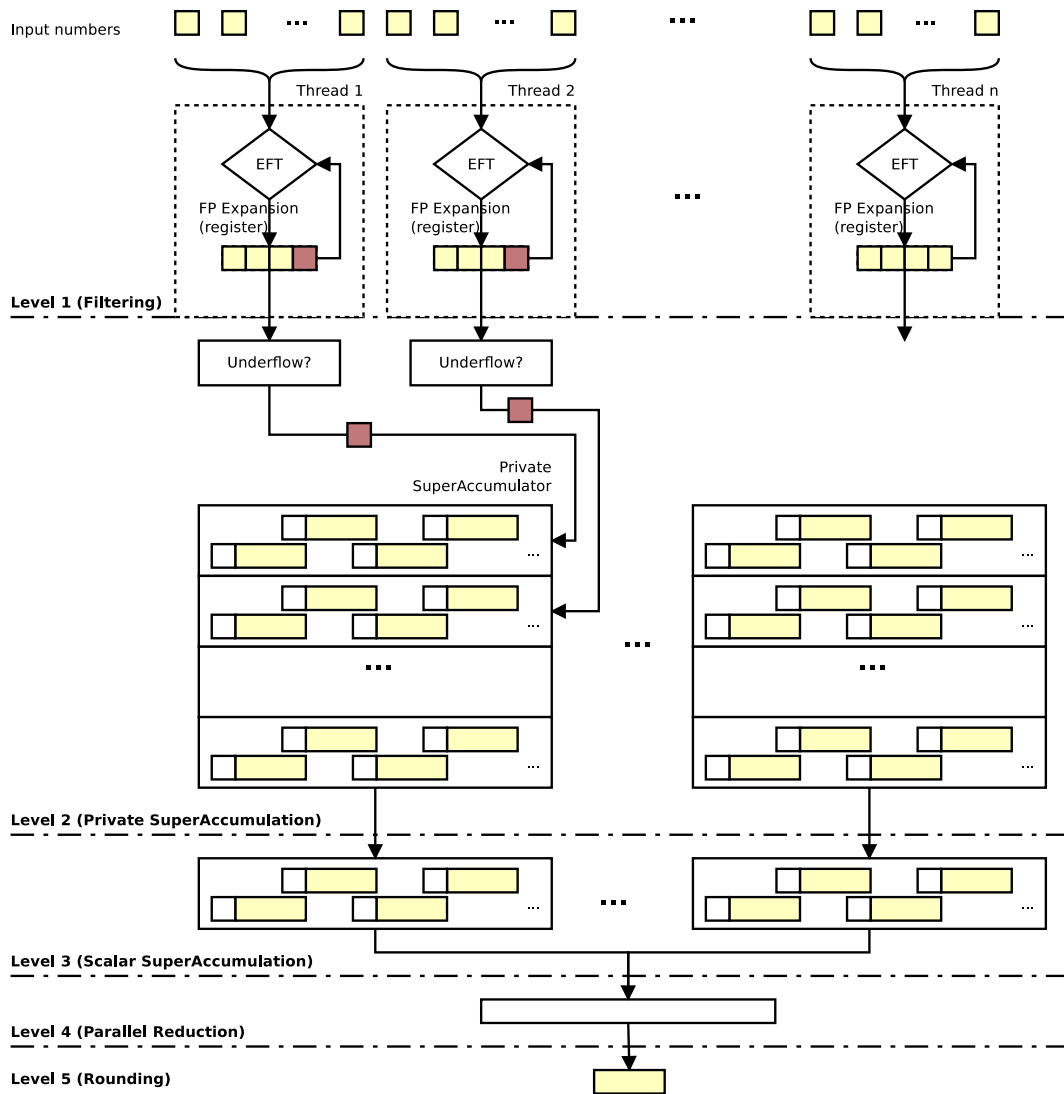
Input numbers

...

...

...

...

Thread 1

Thread 2

Thread n

EFT

EFT

EFT

FP Expansion (register)

FP Expansion (register)

FP Expansion (register)

...

Level 1 (Filtering)

Underflow?

Underflow?

Private SuperAccumulator

...

...

...

...

...

...

...

...

Level 2 (Private SuperAccumulation)

...

...

...

Level 3 (Scalar SuperAccumulation)

Level 4 (Parallel Reduction)

Level 5 (Rounding)